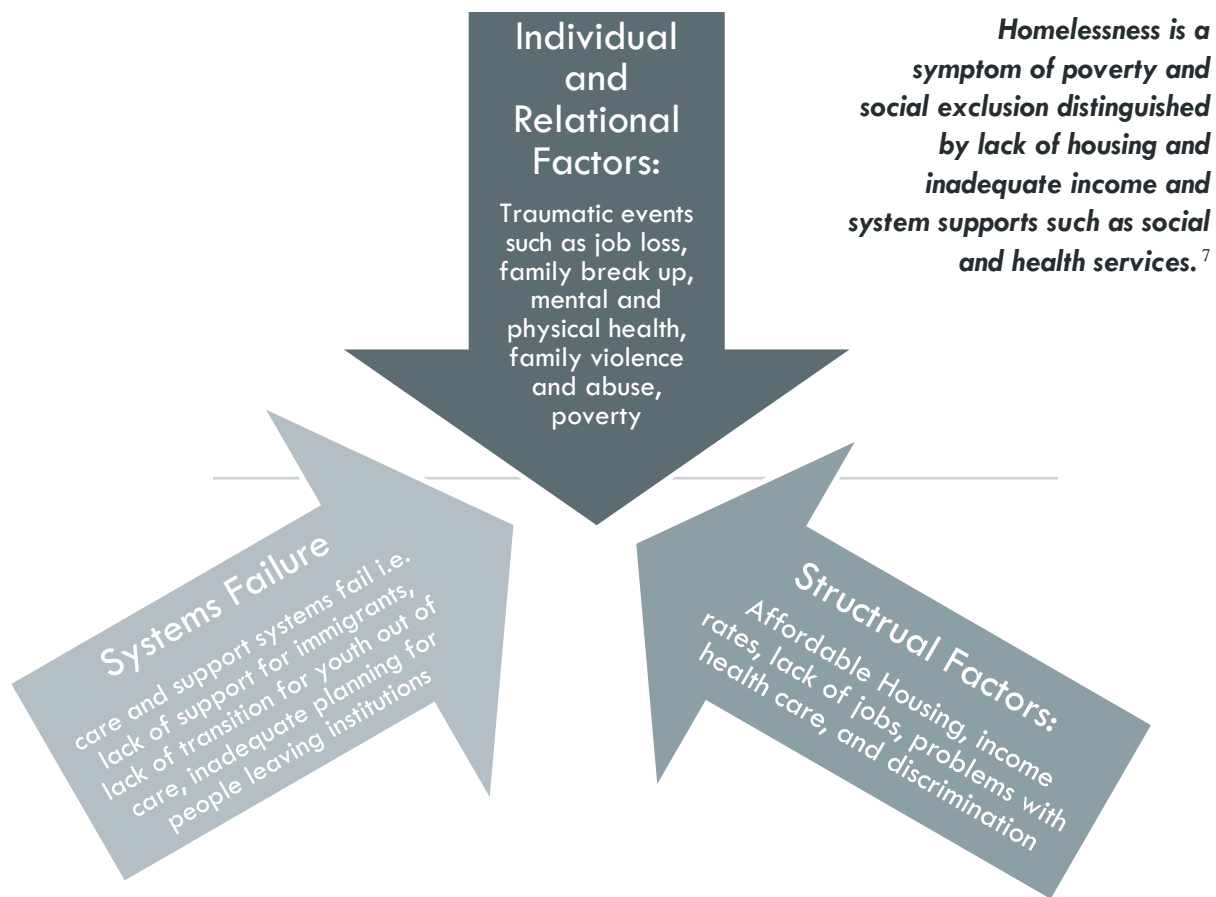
Individual and Relational Factors:

Traumatic events such as job loss, family break up, mental and physical health, family violence and abuse, poverty

***Homelessness is a symptom of poverty and social exclusion distinguished by lack of housing and inadequate income and system supports such as social and health services.*** $^7$

Systems Failure

care and support systems fail i.e. lack of support for immigrants, lack of transition for youth out of care, inadequate planning for people leaving institutions

Structrual Factors:

Affordable Housing, income rates, lack of jobs, problems with health care, and discrimination